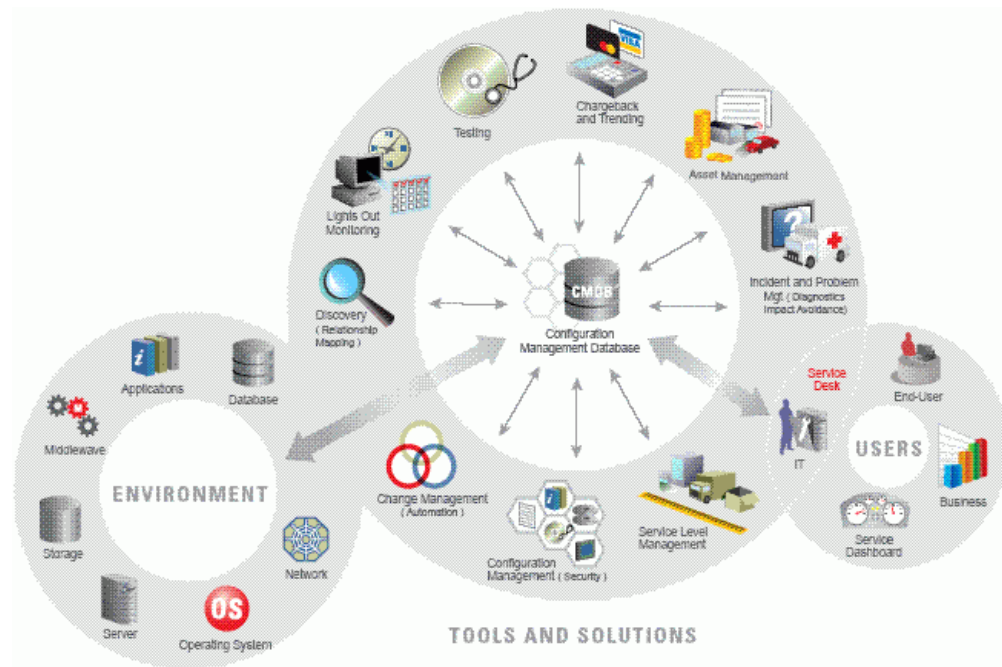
Testing

Chargeback and Trending

Asset Management

Lights Out Monitoring

CMDB

Configuration Management Database

Incident and Problem Mgt. ( Diagnostics Impact Avoidance)

Discovery ( Relationship Mapping )

Applications

Database

Middlewave

ENVIRONMENT

Storage

Network

Server

OS

Operating System

Change Management ( Automation )

Configuration Management ( Security )

Service Level Management

Service Desk

IT

End-User

USERS

Business

Service Dashboard

TOOLS AND SOLUTIONS